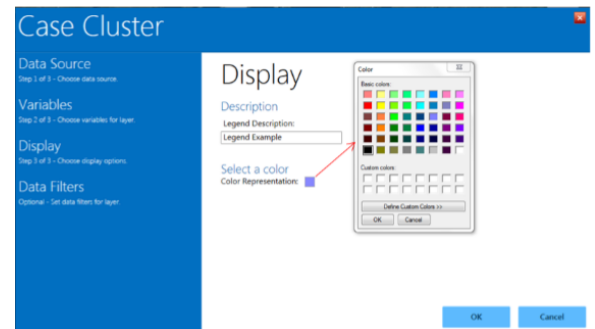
Case Cluster

Data Source
Step 1 of 3 - Choose data source.

Variables
Step 2 of 3 - Choose variables for layer.

Display
Step 3 of 3 - Choose display options.

Data Filters
Optional - Set data filters for layer.

Display

Description
Legend Description:
Legend Example

Select a color
Color Representation:

Color
Basic colors:
Custom colors:
Define Custom Colors >>
OK
Cancel

OK
Cancel